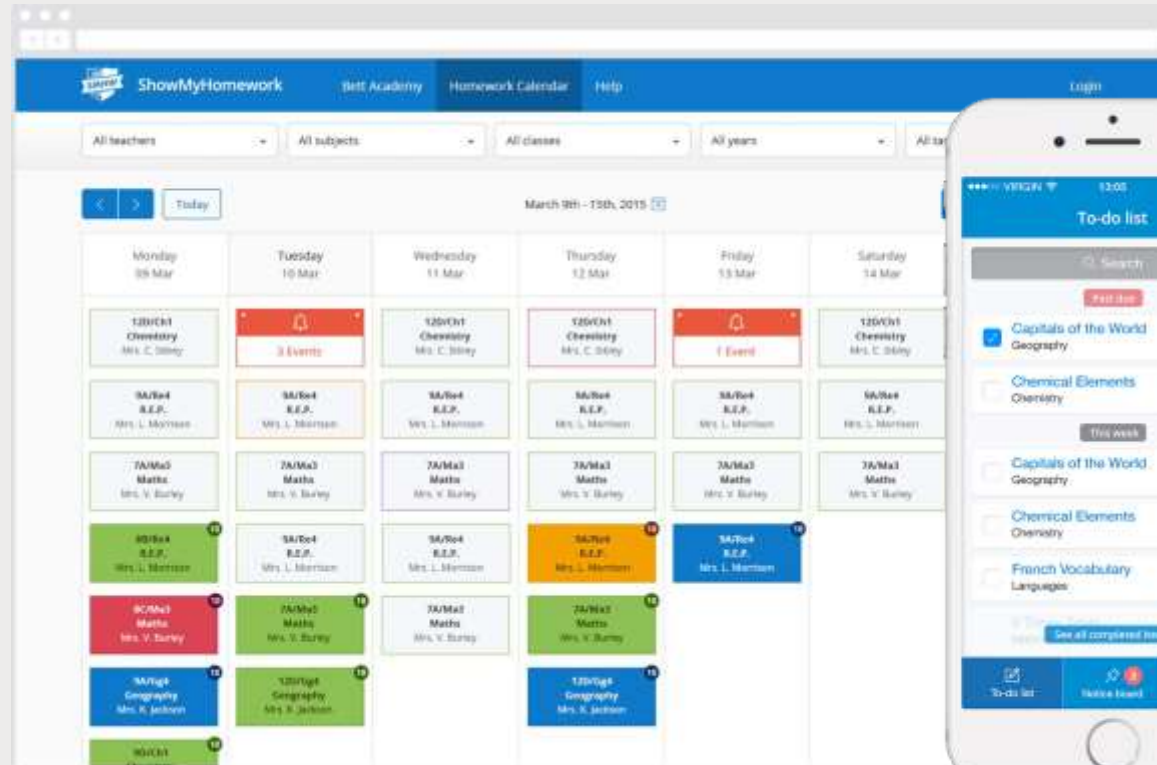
ShowMyHomework Bett Academy Homework Calendar Help Login

All teachers | All subjects | All classes | All years | All ta

Today

March 9th - 15th, 2015

| Monday 09 Mar | Tuesday 10 Mar | Wednesday 11 Mar | Thursday 12 Mar | Friday 13 Mar | Saturday 14 Mar |
|---|---|---|---|---|---|
| 12D/Ch1 Chemistry Mrs. C. Sibley | 3 Events | 12D/Ch1 Chemistry Mrs. C. Sibley | 12D/Ch1 Chemistry Mrs. C. Sibley | 1 Event | 12D/Ch1 Chemistry Mrs. C. Sibley |
| 9A/Re4 R.E.P. Mrs. L. Morrison | 9A/Re4 R.E.P. Mrs. L. Morrison | 9A/Re4 R.E.P. Mrs. L. Morrison | 9A/Re4 R.E.P. Mrs. L. Morrison | 9A/Re4 R.E.P. Mrs. L. Morrison | 9A/Re4 R.E.P. Mrs. L. Morrison |
| 7A/Ma3 Maths Mrs. V. Burley | 7A/Ma3 Maths Mrs. V. Burley | 7A/Ma3 Maths Mrs. V. Burley | 7A/Ma3 Maths Mrs. V. Burley | 7A/Ma3 Maths Mrs. V. Burley | 7A/Ma3 Maths Mrs. V. Burley |
| 9B/Re4 R.E.P. Mrs. L. Morrison | 9A/Re4 R.E.P. Mrs. L. Morrison | 9A/Re4 R.E.P. Mrs. L. Morrison | 9A/Re4 R.E.P. Mrs. L. Morrison | 9A/Re4 R.E.P. Mrs. L. Morrison | |
| 8C/Ma3 Maths Mrs. V. Burley | 7A/Ma3 Maths Mrs. V. Burley | 7A/Ma3 Maths Mrs. V. Burley | 7A/Ma3 Maths Mrs. V. Burley | | |
| 9A/Gg4 Geography Mrs. K. Jackson | 12D/Gg4 Geography Mrs. K. Jackson | | 12D/Gg4 Geography Mrs. K. Jackson | | |
| 9D/Ch1 | | | | | |

VIRGIN 13:05
To-do list
Search
Past due
Capitals of the World
Geography
Chemical Elements
Chemistry
This week
Capitals of the World
Geography
Chemical Elements
Chemistry
French Vocabulary
Languages
See all completed ho
To-do list
Notice board